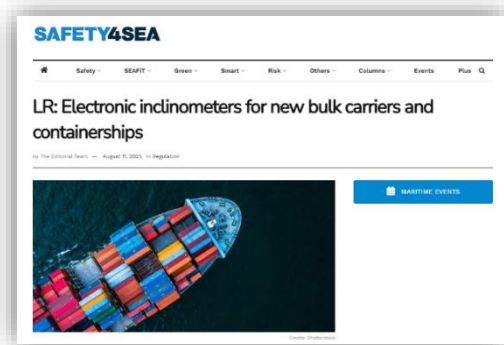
SAFETY4SEA

Safety SEAFiT Green Smart Risk Others Columns Events Plus

LR: Electronic inclinometers for new bulk carriers and containerships

by The Editorial Team — August 11, 2021 in Regulation

MARITIME EVENTS

Credits: Shutterstock